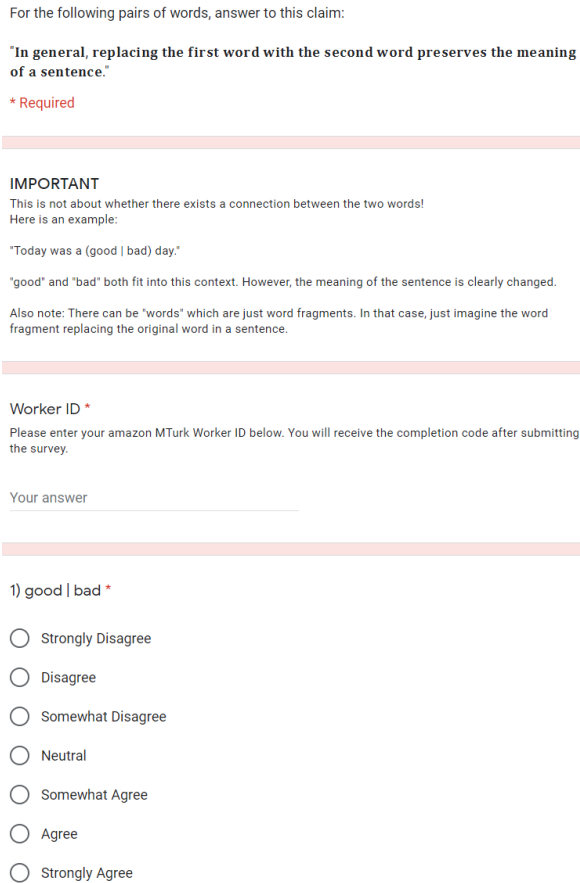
For the following pairs of words, answer to this claim:

"In general, replacing the first word with the second word preserves the meaning of a sentence."

* Required

IMPORTANT
This is not about whether there exists a connection between the two words!
Here is an example:

"Today was a (good | bad) day."

"good" and "bad" both fit into this context. However, the meaning of the sentence is clearly changed.

Also note: There can be "words" which are just word fragments. In that case, just imagine the word fragment replacing the original word in a sentence.

Worker ID *
Please enter your amazon MTurk Worker ID below. You will receive the completion code after submitting the survey.

Your answer

1) good | bad *

Strongly Disagree

Disagree

Somewhat Disagree

Neutral

Somewhat Agree

Agree

Strongly Agree